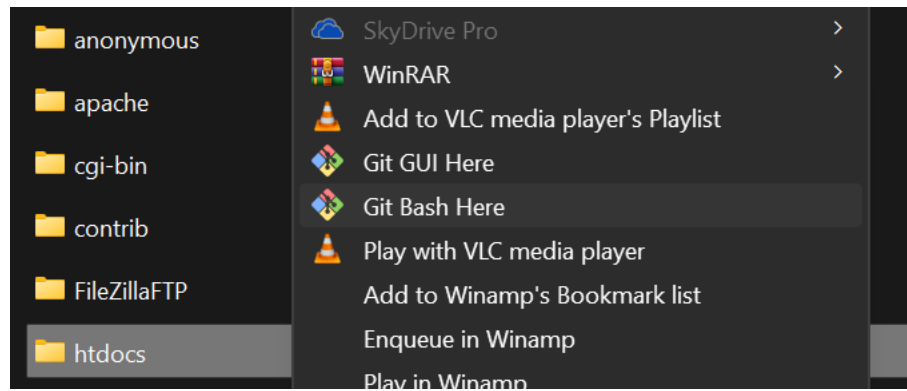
anonymous
apache
cgi-bin
contrib
FileZillaFTP
htdocs

SkyDrive Pro >
WinRAR >
Add to VLC media player's Playlist
Git GUI Here
Git Bash Here
Play with VLC media player
Add to Winamp's Bookmark list
Enqueue in Winamp
Play in Winamp